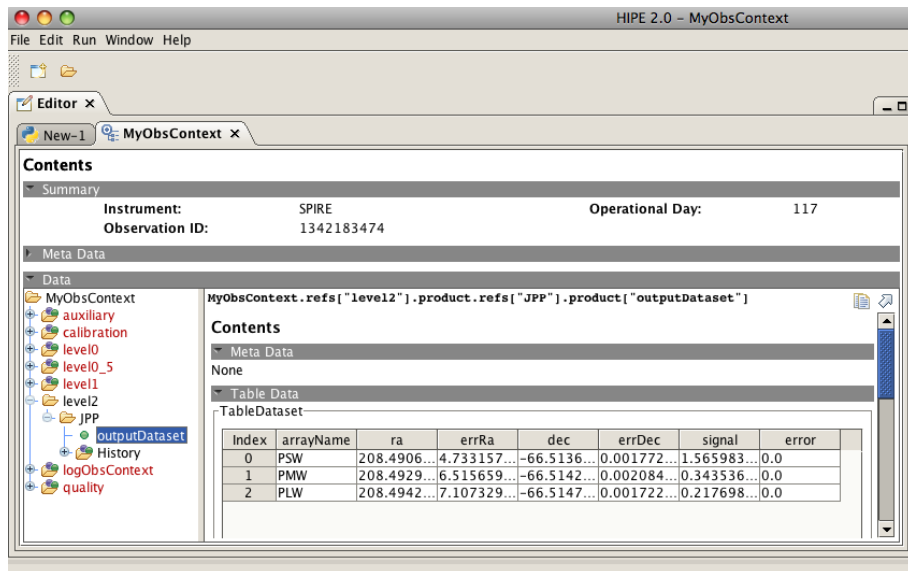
HIPE 2.0 – MyObsContext

File Edit Run Window Help

Editor ✕

New-1 MyObsContext ✕

Contents

Summary

Instrument: SPIRE Operational Day: 117
Observation ID: 1342183474

Meta Data

Data

MyObsContext
auxiliary
calibration
level0
level0_5
level1
level2
JPP
outputDataset
History
logObsContext
quality

MyObsContext.refs["level2"].product.refs["JPP"].product["outputDataset"]

Contents

Meta Data

None

Table Data

TableDataset

| Index | arrayName | ra | errRa | dec | errDec | signal | error |
|---|---|---|---|---|---|---|---|
| 0 | PSW | 208.4906... | 4.733157... | -66.5136... | 0.001772... | 1.565983... | 0.0 |
| 1 | PMW | 208.4929... | 6.515659... | -66.5142... | 0.002084... | 0.343536... | 0.0 |
| 2 | PLW | 208.4942... | 7.107329... | -66.5147... | 0.001722... | 0.217698... | 0.0 |